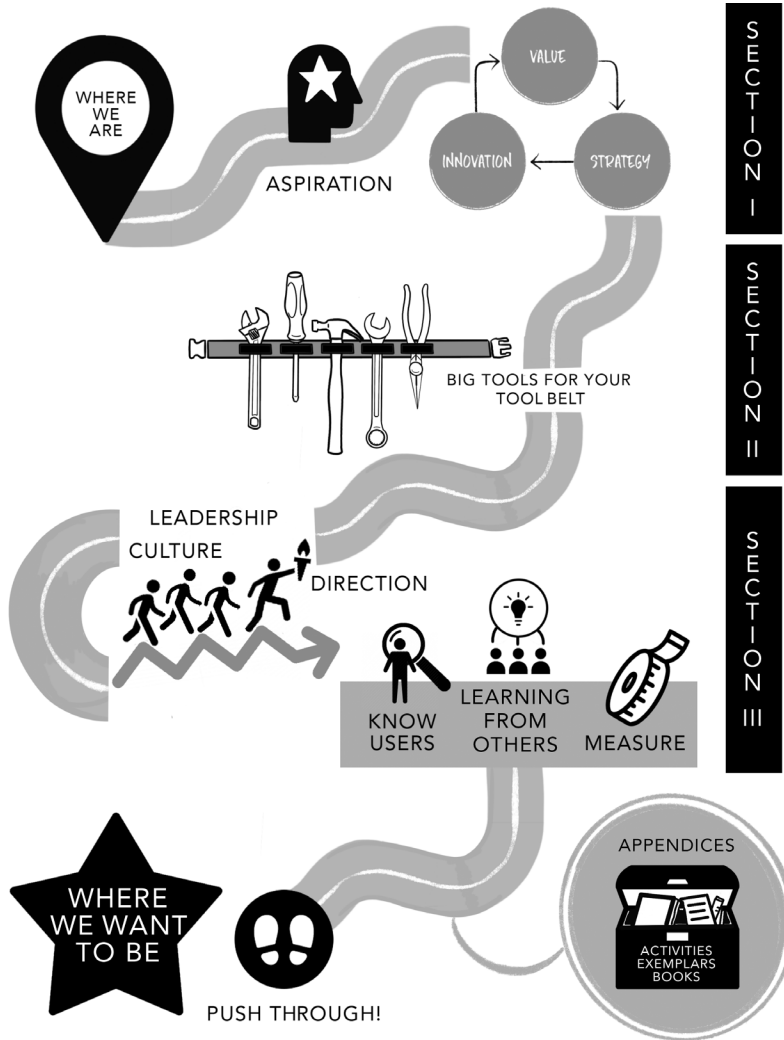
SECTION I

WHERE WE ARE

ASPIRATION

VALUE

STRATEGY

INNOVATION

SECTION II

BIG TOOLS FOR YOUR TOOL BELT

SECTION III

LEADERSHIP

CULTURE

DIRECTION

KNOW USERS

LEARNING FROM OTHERS

MEASURE

APPENDICES

ACTIVITIES
EXEMPLARS
BOOKS

WHERE WE WANT TO BE

PUSH THROUGH!